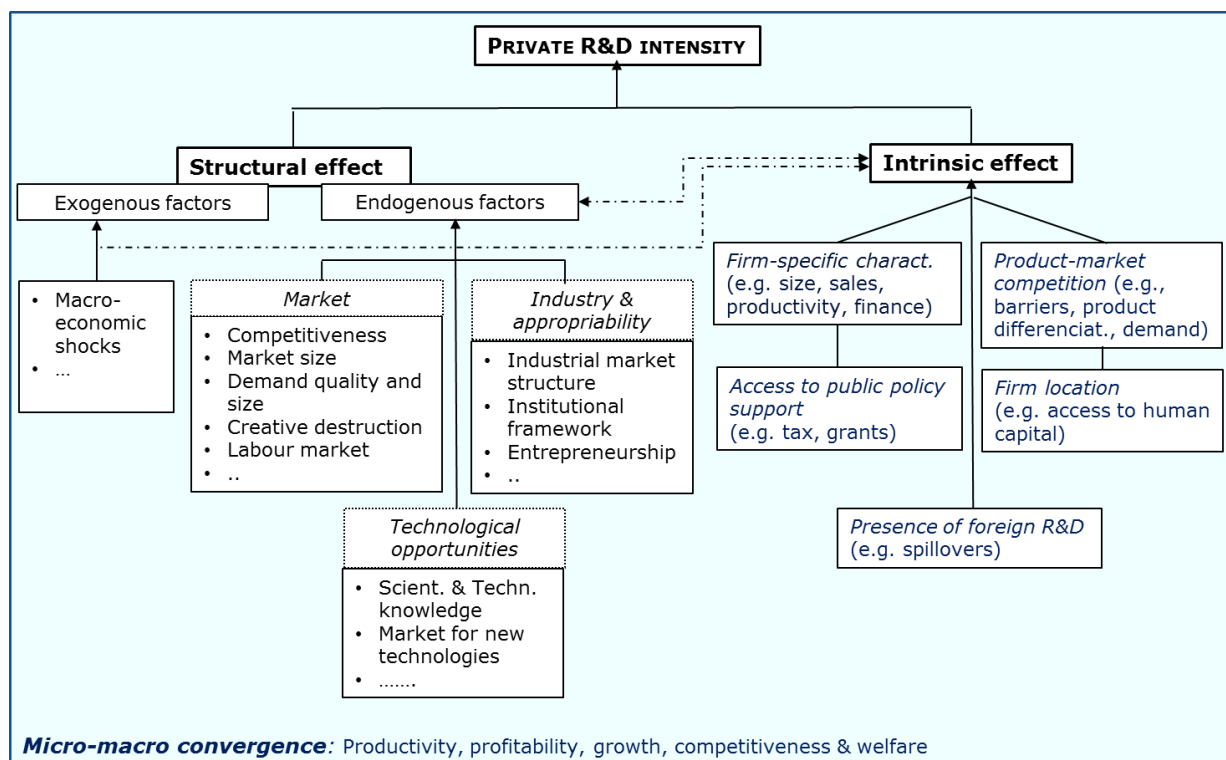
PRIVATE R&D INTENSITY

Structural effect

Exogenous factors

Endogenous factors

Intrinsic effect

• Macro-economic shocks
• …

Market

• Competitiveness
• Market size
• Demand quality and size
• Creative destruction
• Labour market
• ..

Industry & appropriability

• Industrial market structure
• Institutional framework
• Entrepreneurship
• ..

Technological opportunities

• Scient. & Techn. knowledge
• Market for new technologies
• …….

Firm-specific charact. (e.g. size, sales, productivity, finance)

Access to public policy support (e.g. tax, grants)

Product-market competition (e.g., barriers, product differenciat., demand)

Firm location (e.g. access to human capital)

Presence of foreign R&D (e.g. spillovers)

Micro-macro convergence: Productivity, profitability, growth, competitiveness & welfare